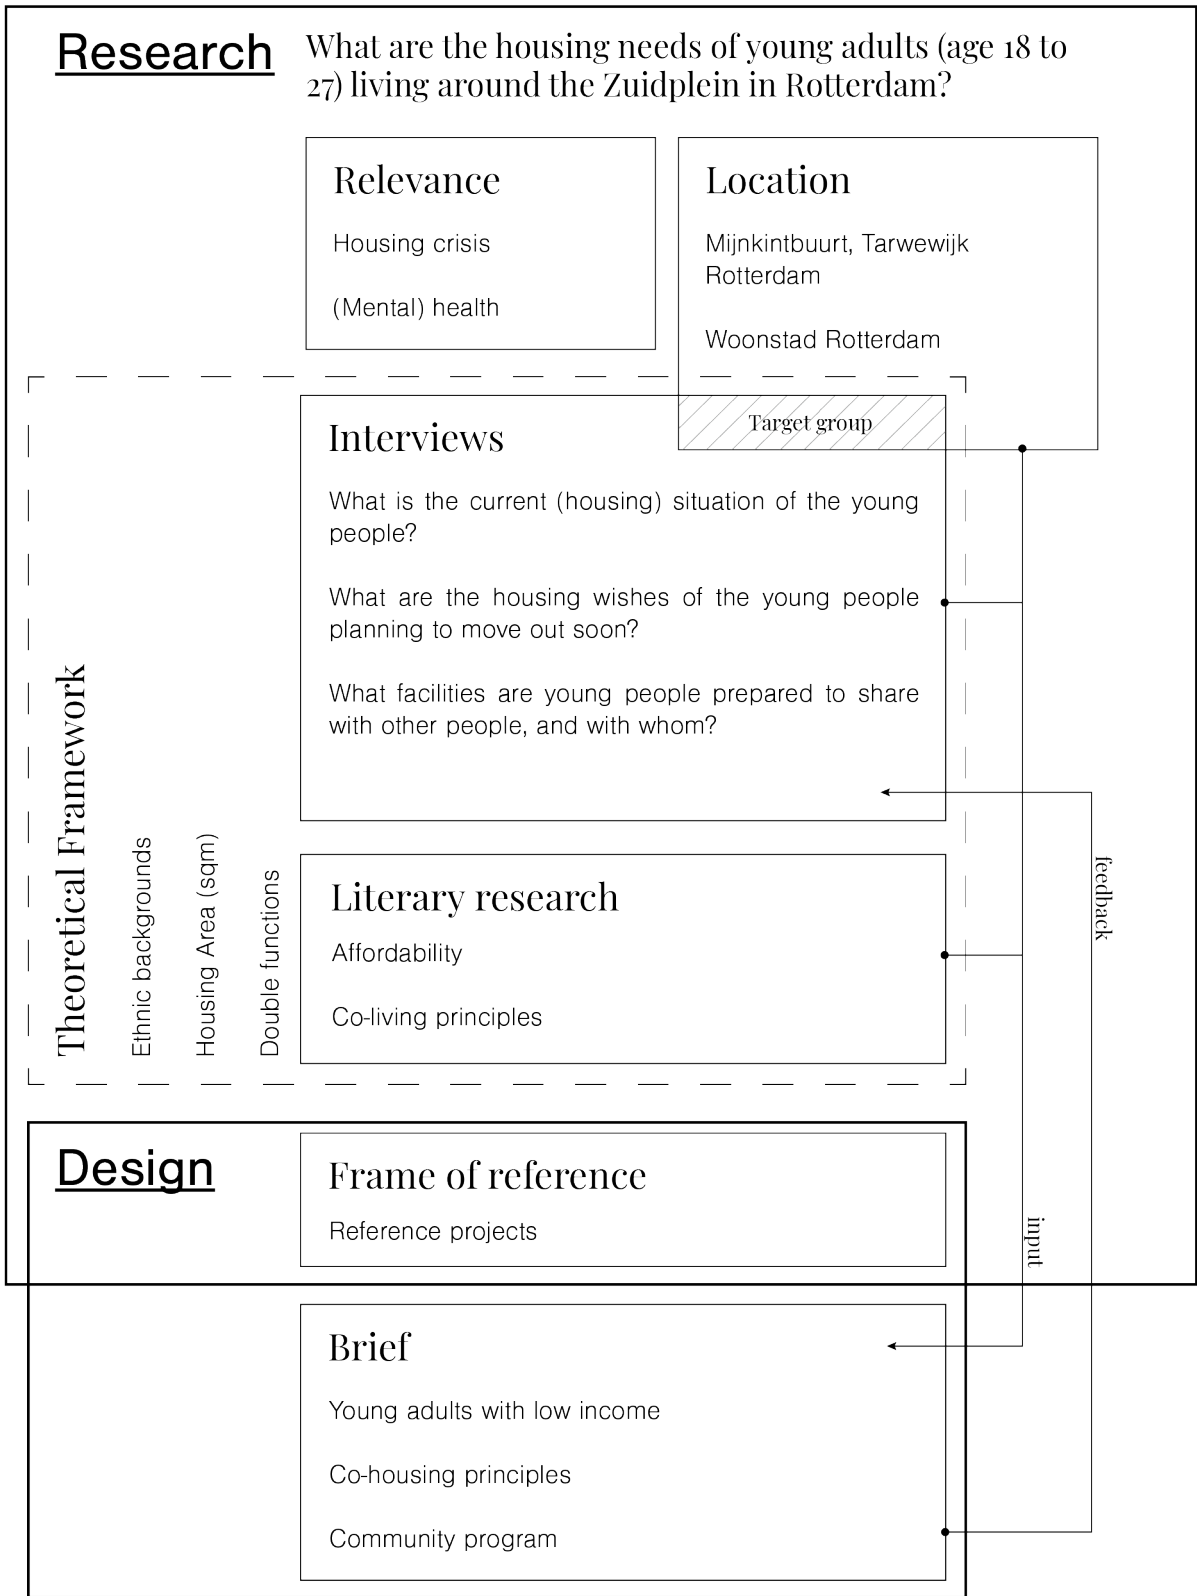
Research

What are the housing needs of young adults (age 18 to 27) living around the Zuidplein in Rotterdam?

Relevance

Housing crisis

(Mental) health

Location

Mijnkintbuurt, Tarwewijk Rotterdam

Woonstad Rotterdam

Target group

Interviews

What is the current (housing) situation of the young people?

What are the housing wishes of the young people planning to move out soon?

What facilities are young people prepared to share with other people, and with whom?

Theoretical Framework

Ethnic backgrounds

Housing Area (sqm)

Double functions

Literary research

Affordability

Co-living principles

feedback

Design

Frame of reference

Reference projects

input

Brief

Young adults with low income

Co-housing principles

Community program